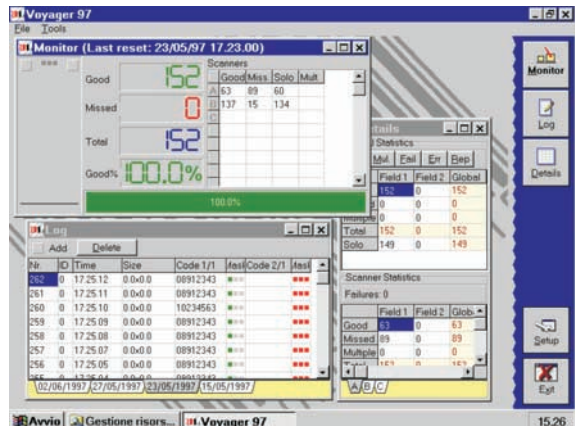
Voyager 97
File Tools

Monitor (Last reset: 23/05/97 17.23.00)

Good 152
Missed 0
Total 152
Good% 100.0%

Scanners
| | Good | Miss | Solo | Mult |
|---|---|---|---|---|
| A | 63 | 89 | 60 | |
| B | 137 | 15 | 134 | |
| C | | | | |

100.0%

Details
Statistics
Mul. Fail Err Rep

| | Field 1 | Field 2 | Global |
|---|---|---|---|
| | 152 | 0 | 152 |
| | 0 | 0 | 0 |
| Multiple | 0 | 0 | 0 |
| Total | 152 | 0 | 152 |
| Solo | 149 | 0 | 149 |

Scanner Statistics
Failures: 0

| | Field 1 | Field 2 | Glob |
|---|---|---|---|
| Good | 63 | 0 | 63 |
| Missed | 89 | 0 | 89 |
| Multiple | 0 | 0 | 0 |

A B C

Log
Add Delete

| Nr | ID | Time | Size | Code 1/1 | Assi | Code 2/1 | Assi |
|---|---|---|---|---|---|---|---|
| 262 | 0 | 17.25.12 | 0.0x0.0 | 08912343 | | | |
| 261 | 0 | 17.25.11 | 0.0x0.0 | 08912343 | | | |
| 260 | 0 | 17.25.10 | 0.0x0.0 | 10234563 | | | |
| 259 | 0 | 17.25.09 | 0.0x0.0 | 08912343 | | | |
| 258 | 0 | 17.25.08 | 0.0x0.0 | 08912343 | | | |
| 257 | 0 | 17.25.07 | 0.0x0.0 | 08912343 | | | |
| 256 | 0 | 17.25.05 | 0.0x0.0 | 08912343 | | | |

02/06/1997 27/05/1997 23/05/1997 15/05/1997

Monitor
Log
Details
Setup
Exit

Avvio Gestione risors... Voyager 97 15.26